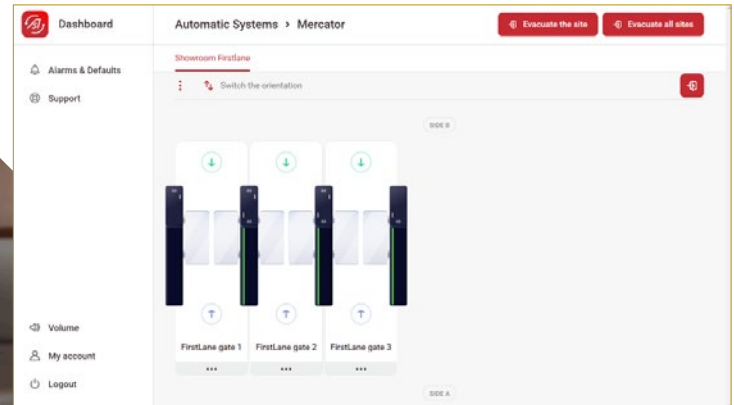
Dashboard

Automatic Systems > Mercator

Evacuate the site

Evacuate all sites

Alarms & Defaults

Support

Showroom Firstlane

Switch the orientation

SIDE B

FirstLane gate 1

FirstLane gate 2

FirstLane gate 3

SIDE A

Volume

My account

Logout